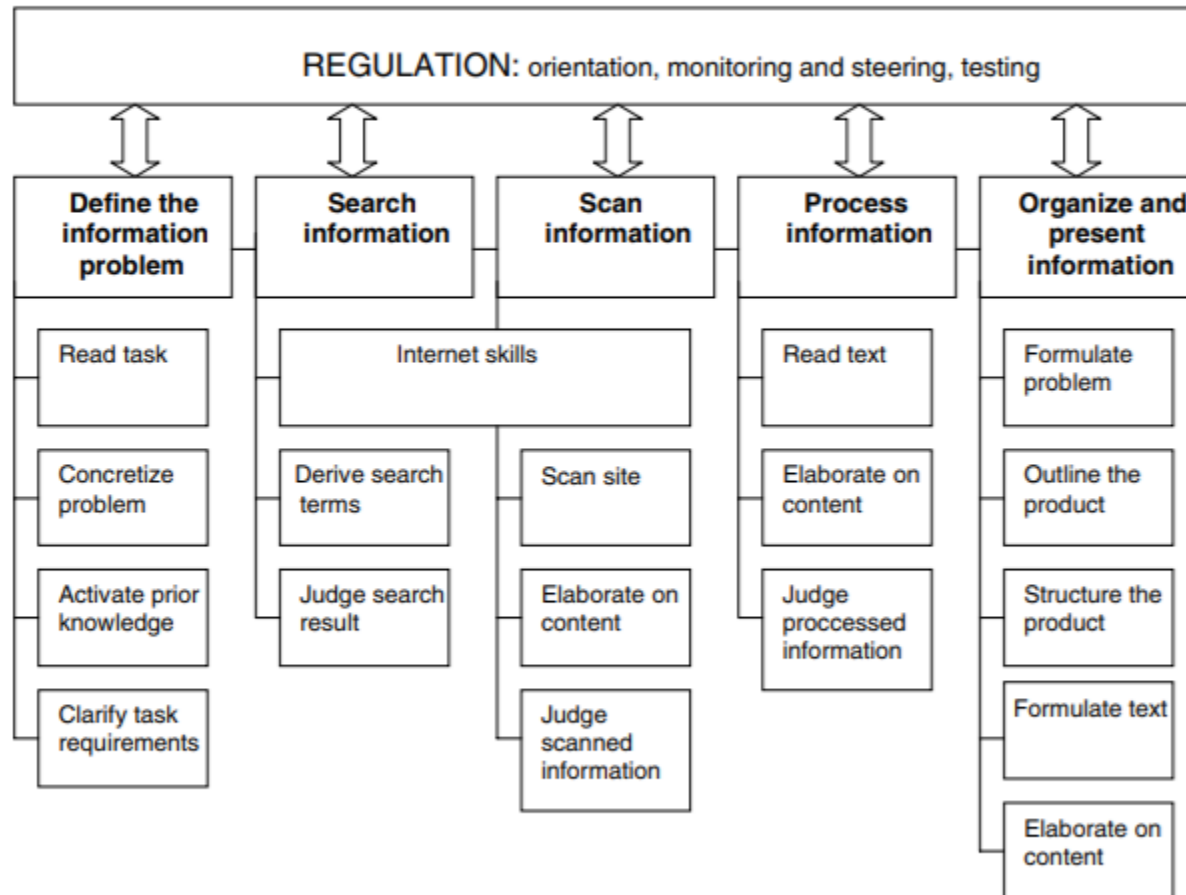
REGULATION: orientation, monitoring and steering, testing

Define the information problem

Read task

Concretize problem

Activate prior knowledge

Clarify task requirements

Search information

Internet skills

Derive search terms

Judge search result

Scan information

Scan site

Elaborate on content

Judge scanned information

Process information

Read text

Elaborate on content

Judge proccessed information

Organize and present information

Formulate problem

Outline the product

Structure the product

Formulate text

Elaborate on content